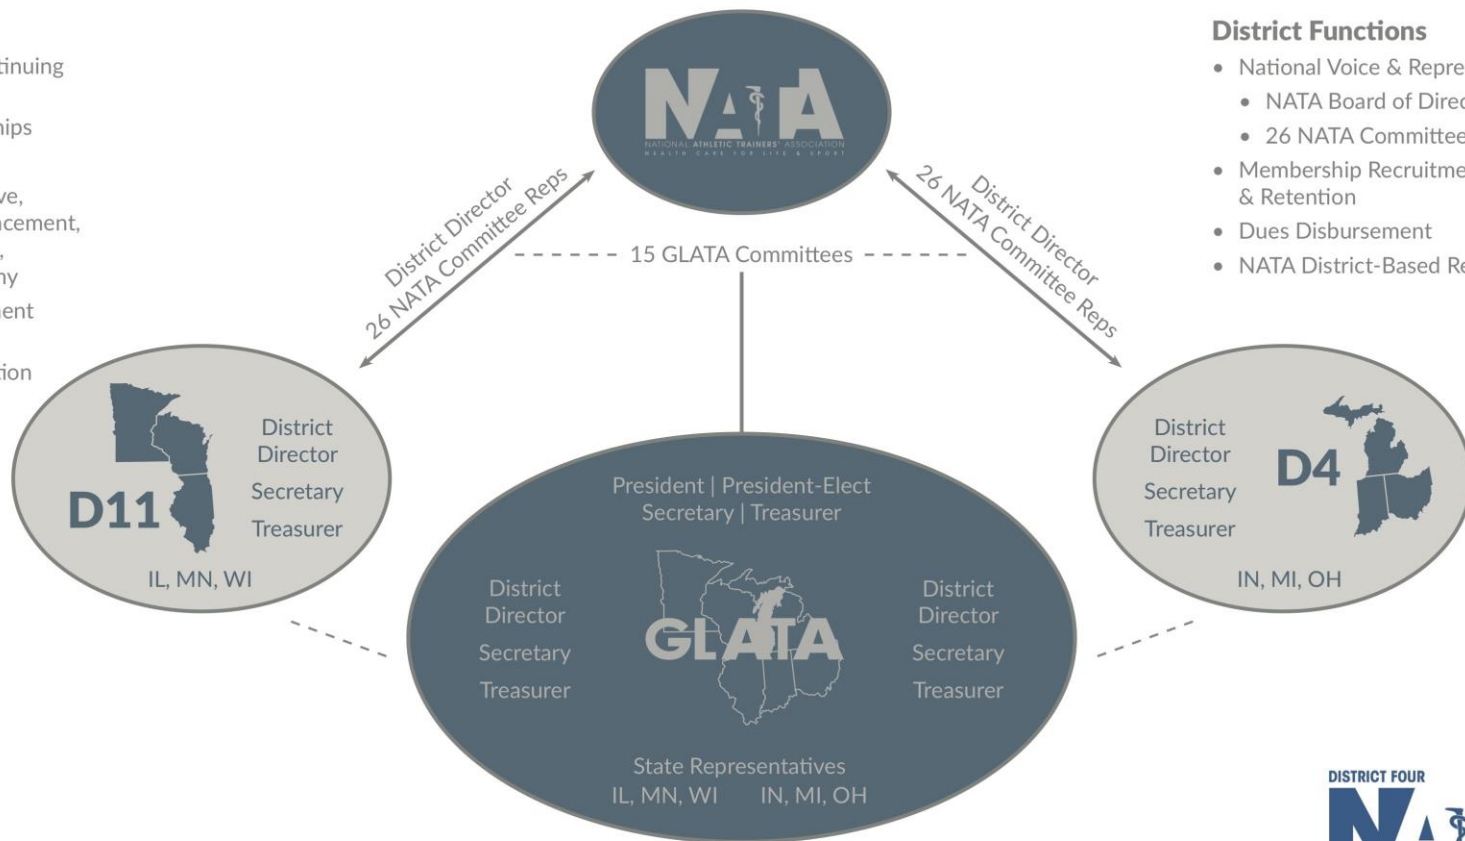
tinuing

hips

ve,
cement,
,
hy
ent

ion

NATA
NATIONAL ATHLETIC TRAINERS' ASSOCIATION
HEALTH CARE FOR LIFE & SPORT

District Functions
• National Voice & Repre
• NATA Board of Direc
• 26 NATA Committee
• Membership Recruitme & Retention
• Dues Disbursement
• NATA District-Based Re

District Director
26 NATA Committee Reps

District Director
26 NATA Committee Reps

15 GLATA Committees

D11
District Director
Secretary
Treasurer
IL, MN, WI

D4
District Director
Secretary
Treasurer
IN, MI, OH

President | President-Elect
Secretary | Treasurer

District Director
Secretary
Treasurer

GLATA

District Director
Secretary
Treasurer

State Representatives
IL, MN, WI IN, MI, OH

DISTRICT FOUR
N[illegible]